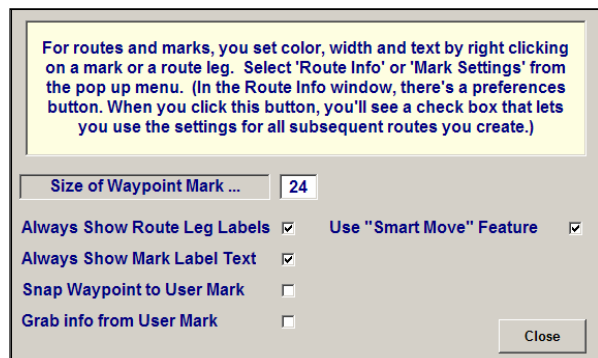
For routes and marks, you set color, width and text by right clicking on a mark or a route leg. Select 'Route Info' or 'Mark Settings' from the pop up menu. (In the Route Info window, there's a preferences button. When you click this button, you'll see a check box that lets you use the settings for all subsequent routes you create.)

Size of Waypoint Mark ... 24

Always Show Route Leg Labels ☑

Use "Smart Move" Feature ☑

Always Show Mark Label Text ☑

Snap Waypoint to User Mark ☐

Grab info from User Mark ☐

Close